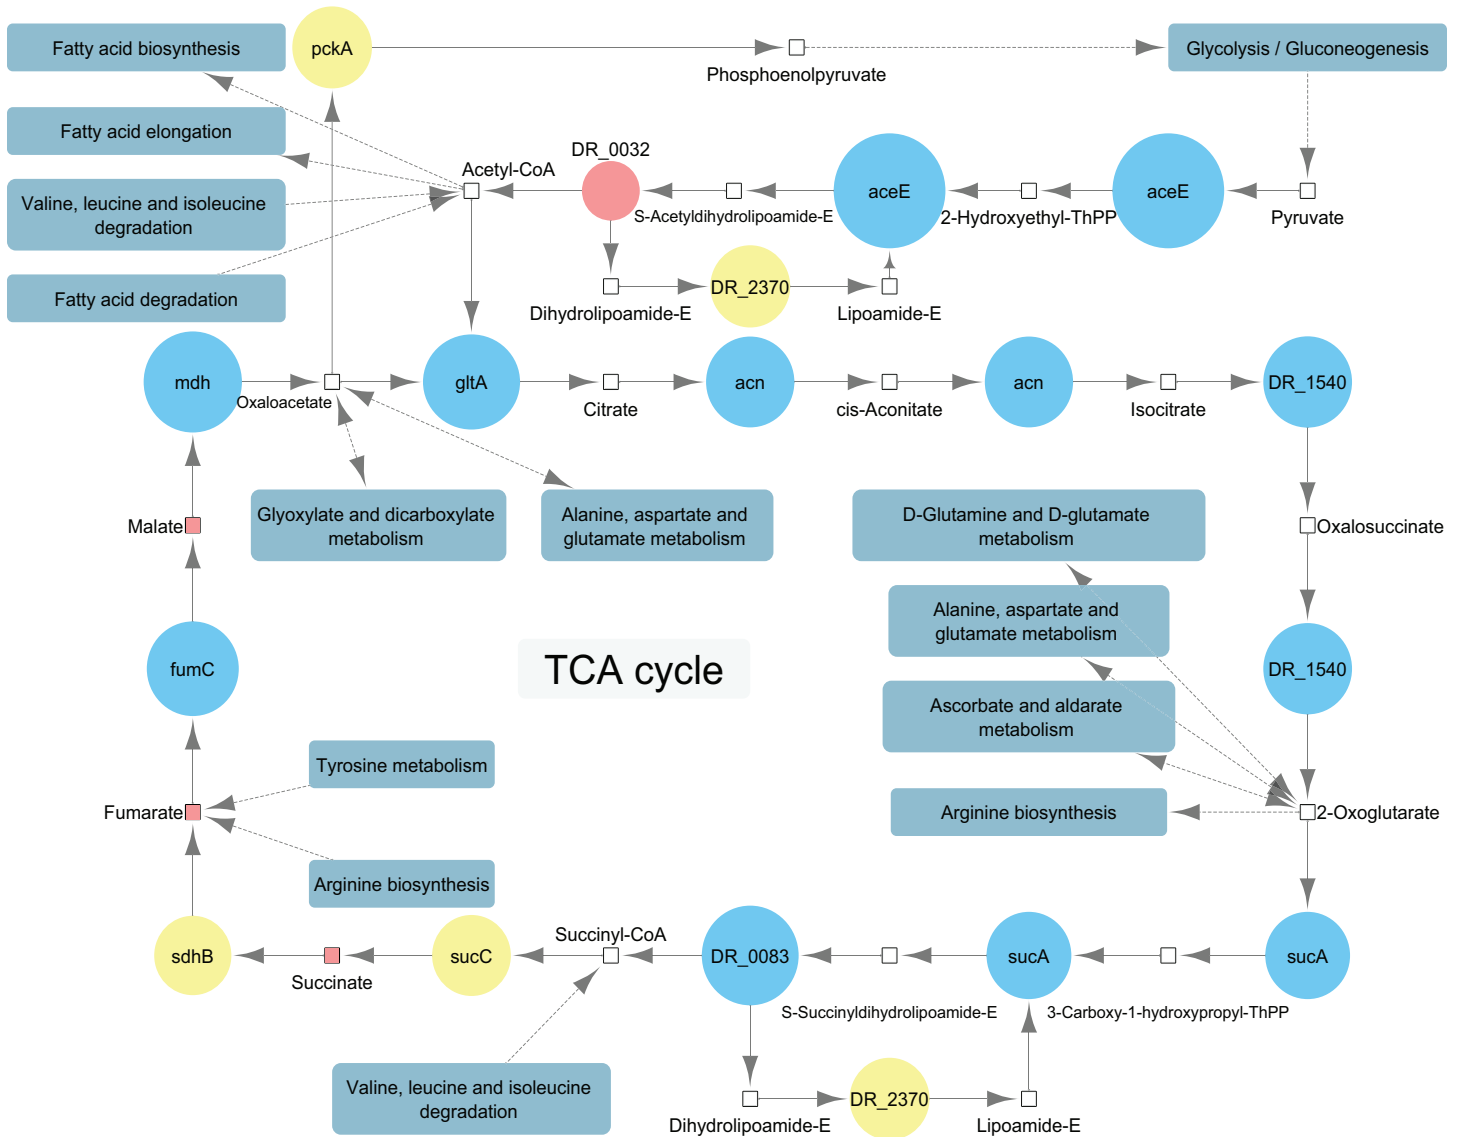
Fatty acid biosynthesis

pckA

Phosphoenolpyruvate

Glycolysis / Gluconeogenesis

Fatty acid elongation

DR_0032

Acetyl-CoA

aceE

aceE

Valine, leucine and isoleucine degradation

S-Acetyldihydrolipoamide-E

2-Hydroxyethyl-ThPP

Pyruvate

Fatty acid degradation

DR_2370

Dihydrolipoamide-E

Lipoamide-E

mdh

Oxaloacetate

gltA

Citrate

acn

cis-Aconitate

acn

Isocitrate

DR_1540

Malate

Glyoxylate and dicarboxylate metabolism

Alanine, aspartate and glutamate metabolism

D-Glutamine and D-glutamate metabolism

Oxalosuccinate

Alanine, aspartate and glutamate metabolism

fumC

TCA cycle

DR_1540

Ascorbate and aldarate metabolism

Tyrosine metabolism

Fumarate

Arginine biosynthesis

2-Oxoglutarate

Arginine biosynthesis

sdhB

Succinate

sucC

Succinyl-CoA

DR_0083

sucA

sucA

S-Succinyldihydrolipoamide-E

3-Carboxy-1-hydroxypropyl-ThPP

Valine, leucine and isoleucine degradation

Dihydrolipoamide-E

DR_2370

Lipoamide-E